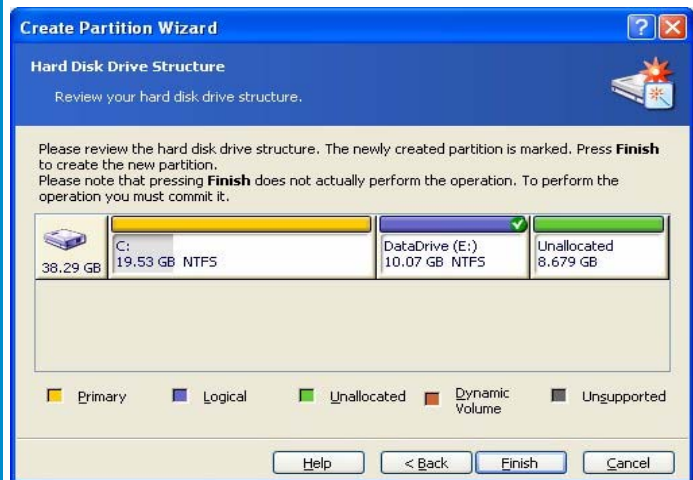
Create Partition Wizard

Hard Disk Drive Structure

Review your hard disk drive structure.

Please review the hard disk drive structure. The newly created partition is marked. Press **Finish** to create the new partition.
Please note that pressing **Finish** does not actually perform the operation. To perform the operation you must commit it.

38.29 GB

C:
19.53 GB NTFS

DataDrive (E:)
10.07 GB NTFS

Unallocated
8.679 GB

Primary
Logical
Unallocated
Dynamic Volume
Unsupported

Help
< Back
Finish
Cancel